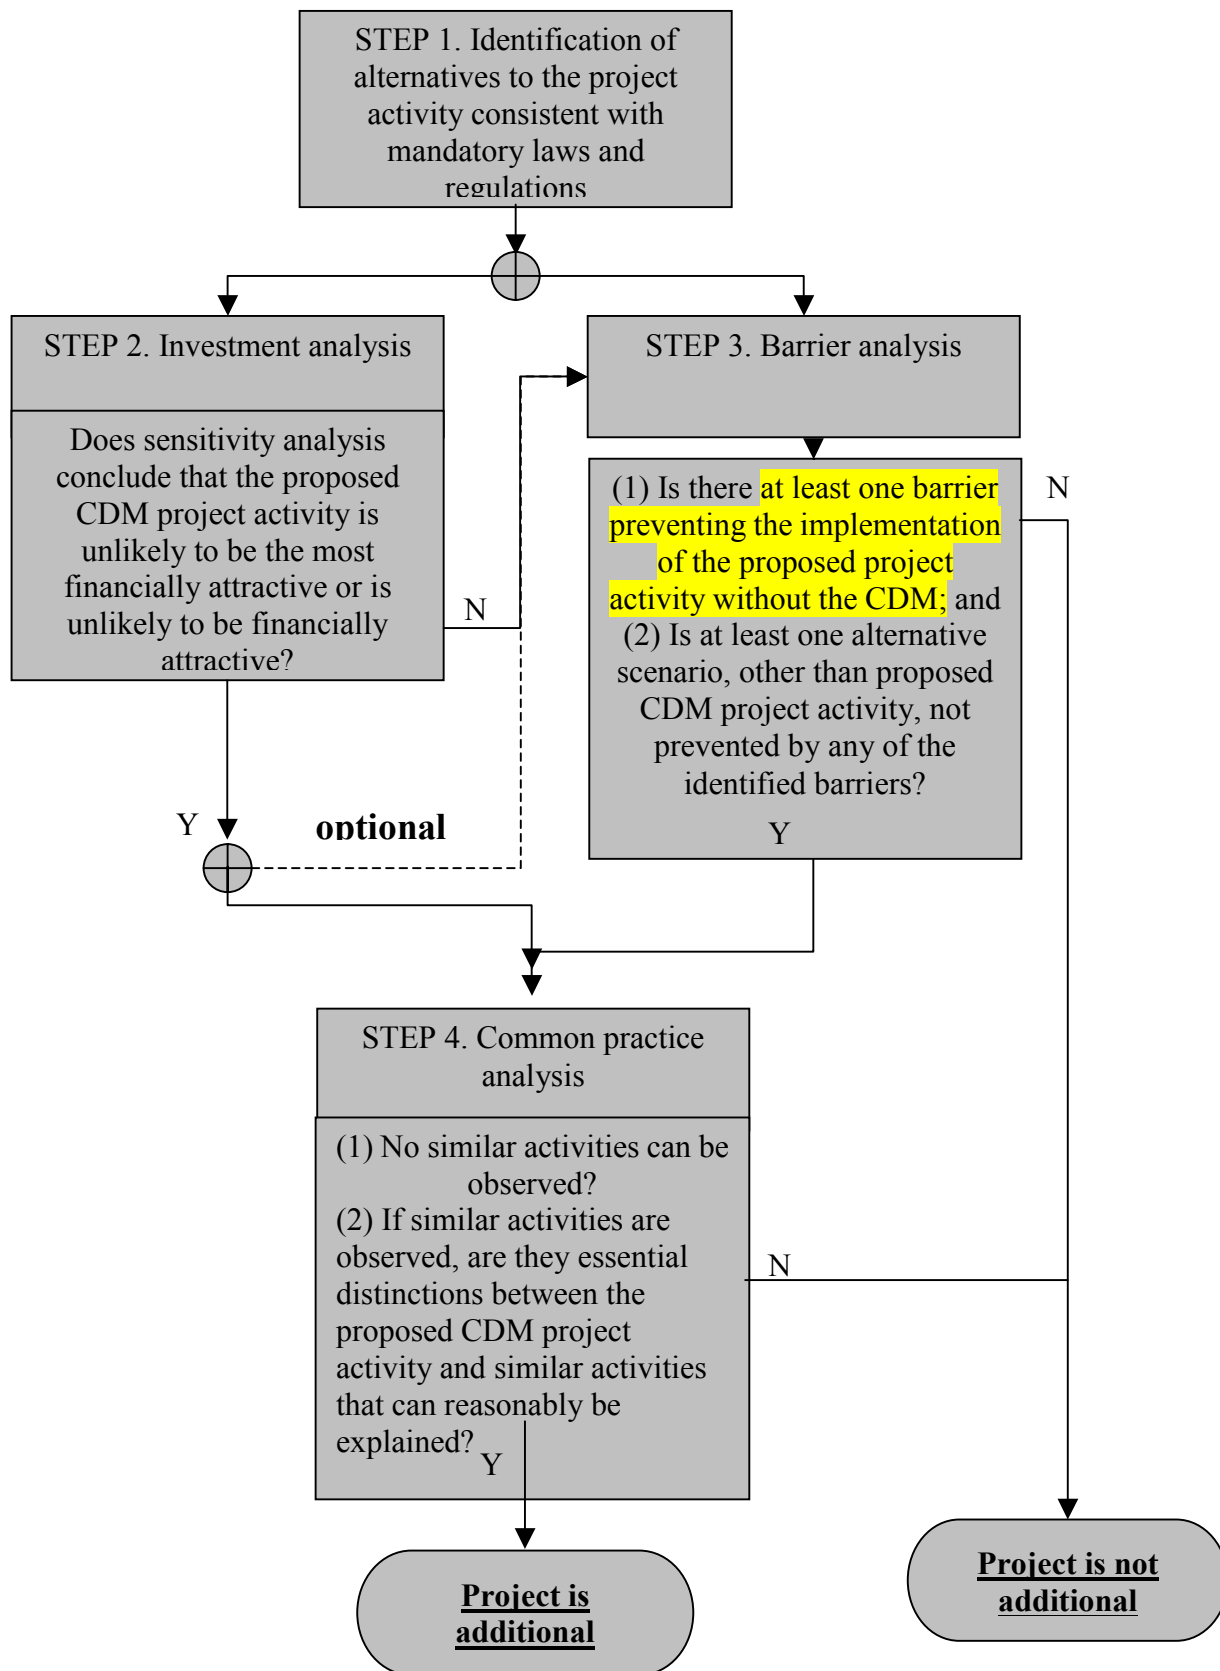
STEP 1. Identification of alternatives to the project activity consistent with mandatory laws and regulations

STEP 2. Investment analysis

Does sensitivity analysis conclude that the proposed CDM project activity is unlikely to be the most financially attractive or is unlikely to be financially attractive?

N

Y

optional

STEP 3. Barrier analysis

(1) Is there at least one barrier preventing the implementation of the proposed project activity without the CDM; and (2) Is at least one alternative scenario, other than proposed CDM project activity, not prevented by any of the identified barriers?

N

Y

STEP 4. Common practice analysis

(1) No similar activities can be observed?
(2) If similar activities are observed, are they essential distinctions between the proposed CDM project activity and similar activities that can reasonably be explained?

N

Y

Project is additional

Project is not additional